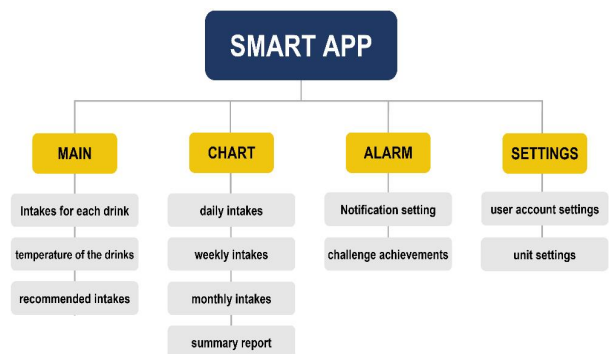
SMART APP

MAIN

Intakes for each drink

temperature of the drinks

recommended intakes

CHART

daily intakes

weekly intakes

monthly intakes

summary report

ALARM

Notification setting

challenge achievements

SETTINGS

user account settings

unit settings